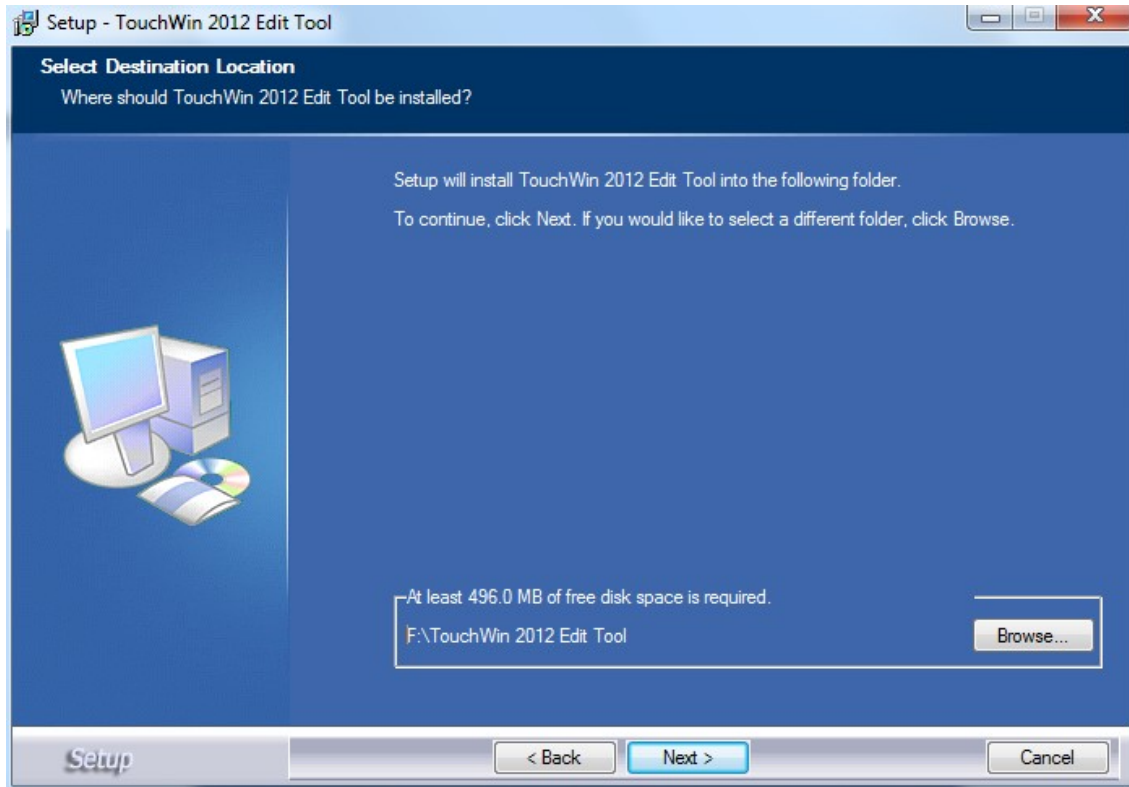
Setup - TouchWin 2012 Edit Tool

Select Destination Location
Where should TouchWin 2012 Edit Tool be installed?

Setup will install TouchWin 2012 Edit Tool into the following folder.

To continue, click Next. If you would like to select a different folder, click Browse.

At least 496.0 MB of free disk space is required.

F:\TouchWin 2012 Edit Tool

Browse...

Setup

< Back

Next >

Cancel